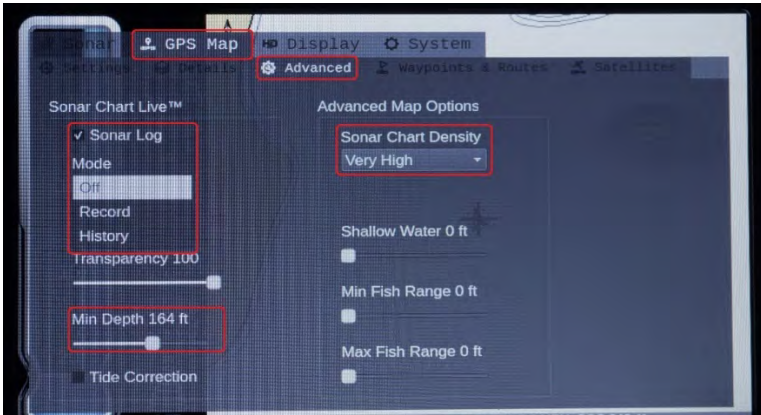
Sonar GPS Map HD Display System

Settings Details Advanced Waypoints & Routes Satellites

Sonar Chart Live™

✓ Sonar Log

Mode

Off

Record

History

Transparency 100

Min Depth 164 ft

Tide Correction

Advanced Map Options

Sonar Chart Density

Very High

Shallow Water 0 ft

Min Fish Range 0 ft

Max Fish Range 0 ft